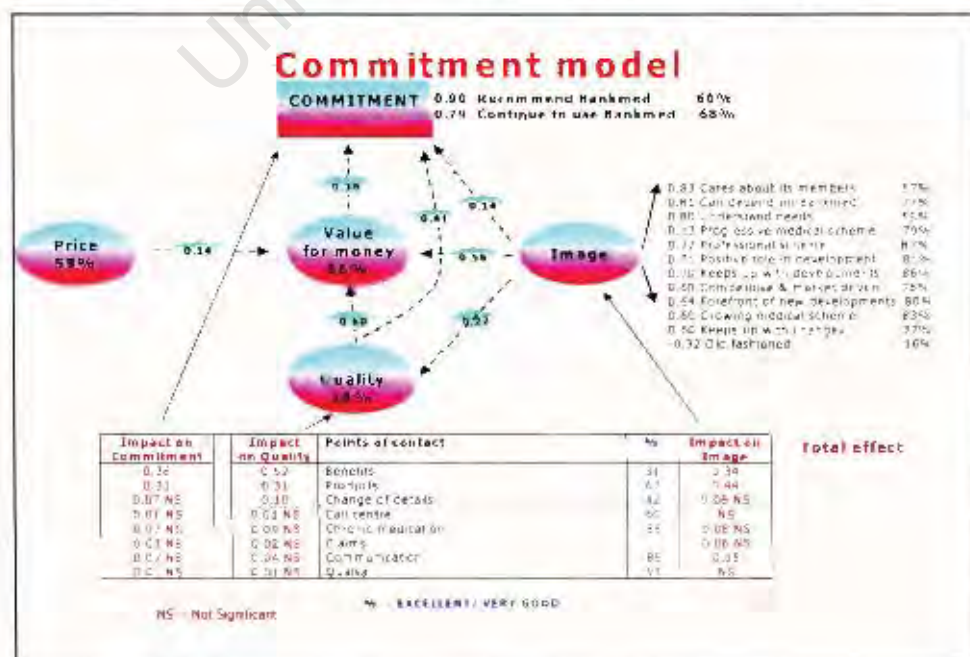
Commitment model

COMMITMENT 0.90 Recommend Bankmed 60%
0.79 Continue to use Bankmed 68%

Price 58%

0.14

0.38

Value for money 66%

0.41

0.14

0.56

Image

0.60

0.57

Quality 78%

0.83 Cares about its members 77%
0.81 Can depend on Bankmed 77%
0.80 Understand needs 55%
0.73 Progressive medical scheme 79%
0.77 Professional scheme 87%
0.71 Positive role in development 81%
0.70 Keeps up with developments 86%
0.60 Consumer & market driven 75%
0.64 Forefront of new developments 80%
0.66 Growing medical scheme 83%
0.56 Keeps up with changes 77%
-0.32 Old fashioned 16%

| Impact on Commitment | Impact on Quality | Points of contact | % | Impact on Image |
|---|---|---|---|---|
| 0.36 | 0.52 | Benefits | 31 | 0.34 |
| 0.31 | 0.31 | Products | 61 | 0.44 |
| 0.07 NS | 0.10 | Change of details | 42 | 0.08 NS |
| 0.07 NS | 0.03 NS | Call centre | 60 | NS |
| 0.07 NS | 0.09 NS | Chronic medication | 55 | 0.08 NS |
| 0.03 NS | 0.02 NS | Claims | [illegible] | 0.06 NS |
| 0.02 NS | 0.04 NS | Communication | 85 | 0.05 |
| 0.02 NS | 0.01 NS | Quality | 71 | NS |

Total effect

NS - Not Significant

% - EXCELLENT / VERY GOOD